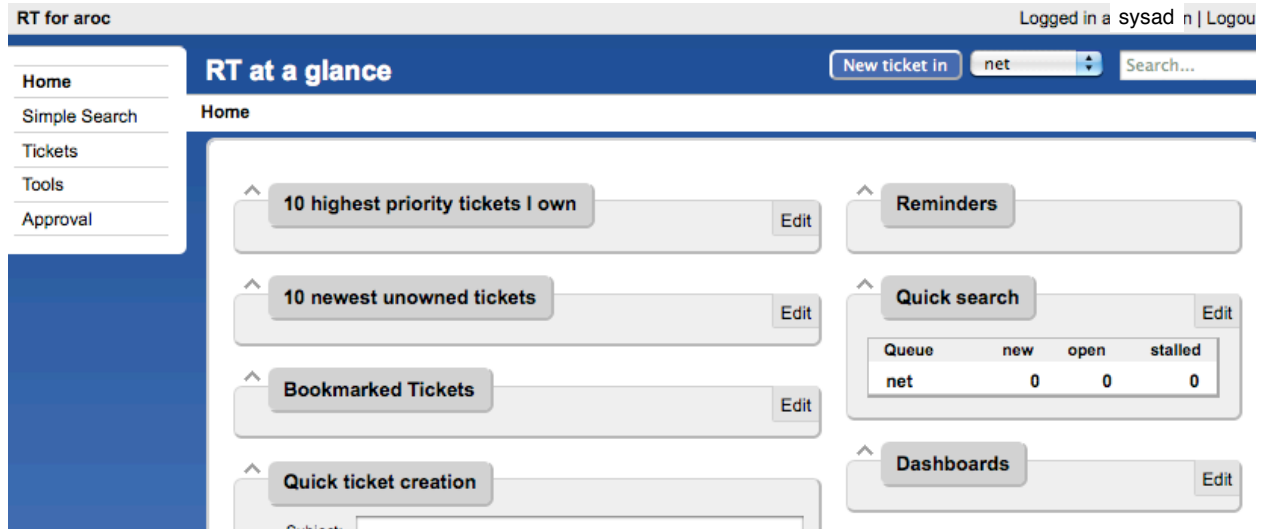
RT for aroc

Logged in a sysad n | Logou

Home
Simple Search
Tickets
Tools
Approval

RT at a glance

New ticket in net

Search...

Home

10 highest priority tickets I own
Edit

10 newest unowned tickets
Edit

Bookmarked Tickets
Edit

Quick ticket creation

Reminders

Quick search
Edit

| Queue | new | open | stalled |
|---|---|---|---|
| net | 0 | 0 | 0 |

Dashboards
Edit